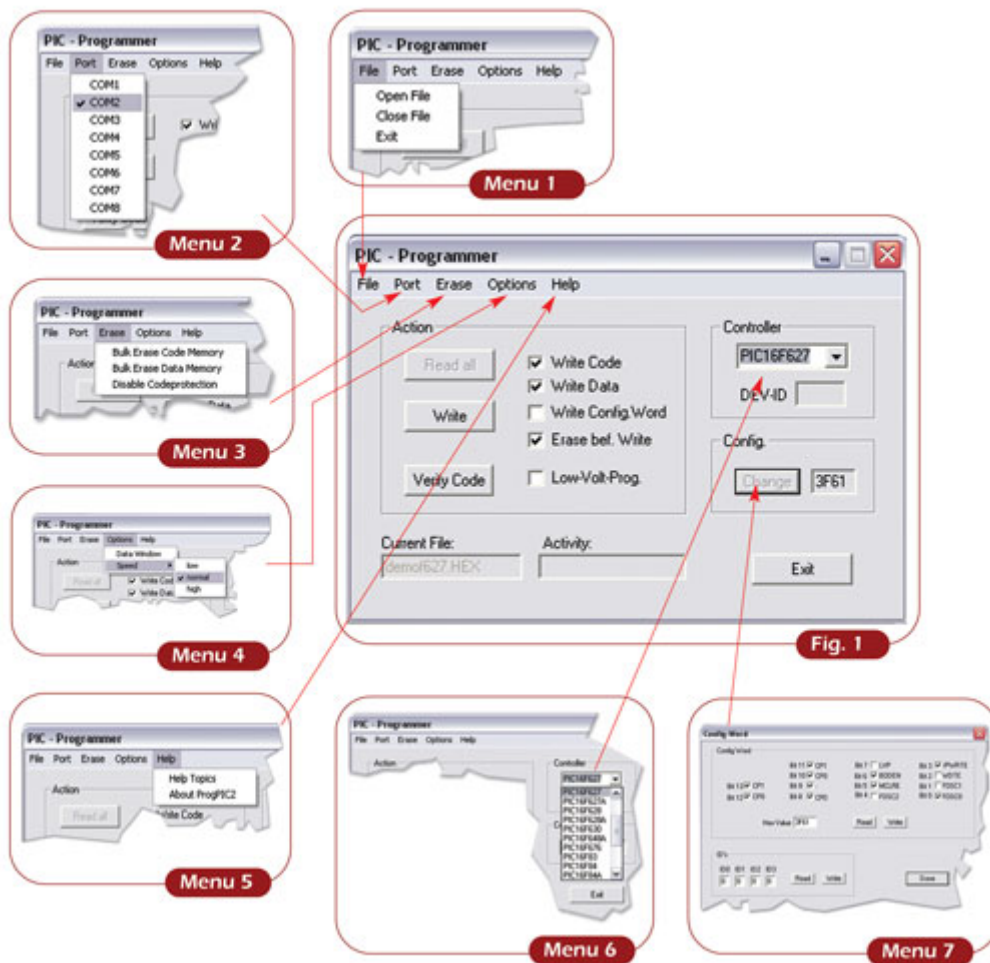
PIC - Programmer
File Port Erase Options Help
COM1
COM2
COM3
COM4
COM5
COM6
COM7
COM8
Wri

Menu 2

PIC - Programmer
File Port Erase Options Help
Open File
Close File
Exit

Menu 1

PIC - Programmer
File Port Erase Options Help
Action
Bulk Erase Code Memory
Bulk Erase Data Memory
Disable Codeprotection
Data

Menu 3

PIC - Programmer
File Port Erase Options Help
Action
Data Window
Speed
low
normal
high
Read all
Write Cod
Write Dat

Menu 4

PIC - Programmer
File Port Erase Options Help
Action
Help Topics
About ProgPIC2
Read all
Write Code

Menu 5

PIC - Programmer
File Port Erase Options Help
Action
Read all
Write
Verify Code
Write Code
Write Data
Write Config.Word
Erase bef. Write
Low-Volt-Prog.
Controller
PIC16F627
DEV-ID
Config.
Change
3F61
Current File:
demo627.HEX
Activity:
Exit

Fig. 1

PIC - Programmer
File Port Erase Options Help
Action
Controller
PIC16F627
PIC16F627
PIC16F627A
PIC16F628
PIC16F628A
PIC16F630
PIC16F648A
PIC16F676
PIC16F83
PIC16F84
PIC16F84A
Exit

Menu 6

Config Word
Config Word
Bit 13 CP1
Bit 12 CP0
Bit 11 CP1
Bit 10 CP0
Bit 9
Bit 8 CPD
Bit 7 LVP
Bit 6 BODEN
Bit 5 MCLRE
Bit 4 FOSC2
Bit 3 PWRTE
Bit 2 WDTE
Bit 1 FOSC1
Bit 0 FOSC0
Hex Value 3F61
Read Write
ID's
ID0 ID1 ID2 ID3
Read Write
Done

Menu 7